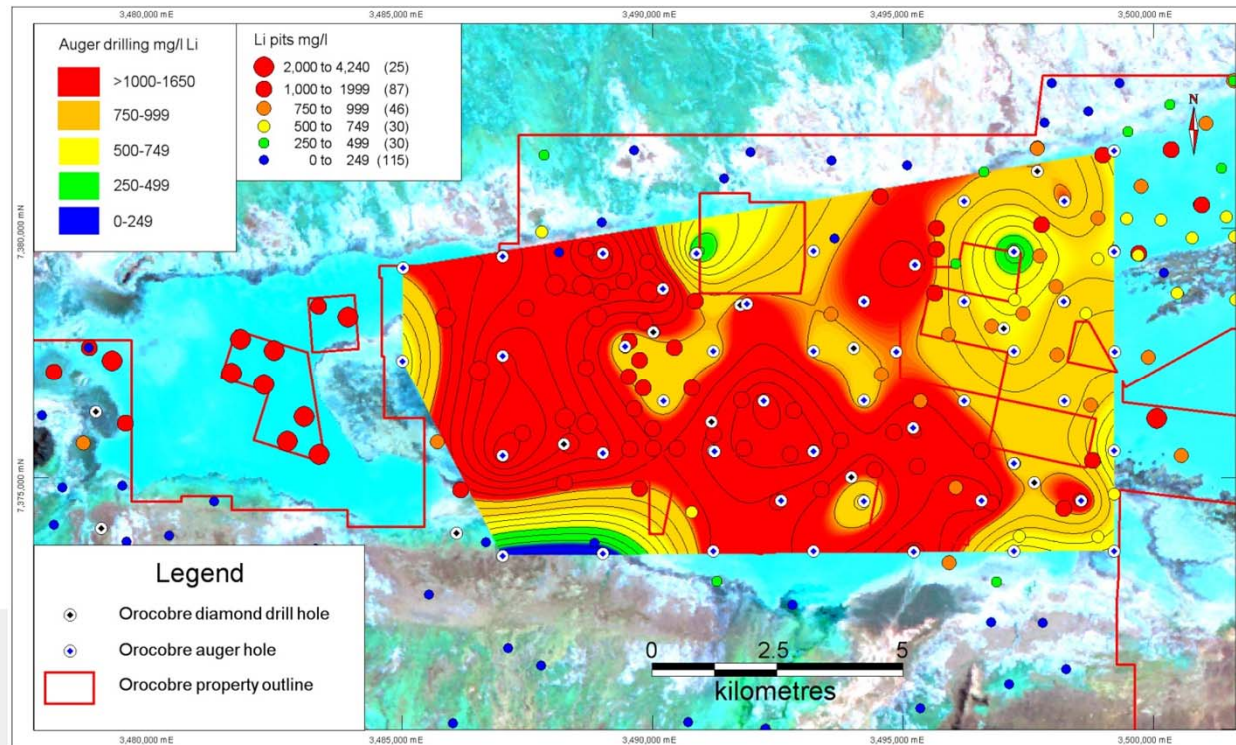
3,480,000 mE
3,485,000 mE
3,490,000 mE
3,495,000 mE
3,500,000 mE

Auger drilling mg/l Li
>1000-1650
750-999
500-749
250-499
0-249

Li pits mg/l
2,000 to 4,240 (25)
1,000 to 1999 (87)
750 to 999 (46)
500 to 749 (30)
250 to 499 (30)
0 to 249 (115)

N

7,380,000 mN
7,375,000 mN

Legend
Orocobre diamond drill hole
Orocobre auger hole
Orocobre property outline

0 2.5 5
kilometres

3,480,000 mE
3,485,000 mE
3,490,000 mE
3,495,000 mE
3,500,000 mE